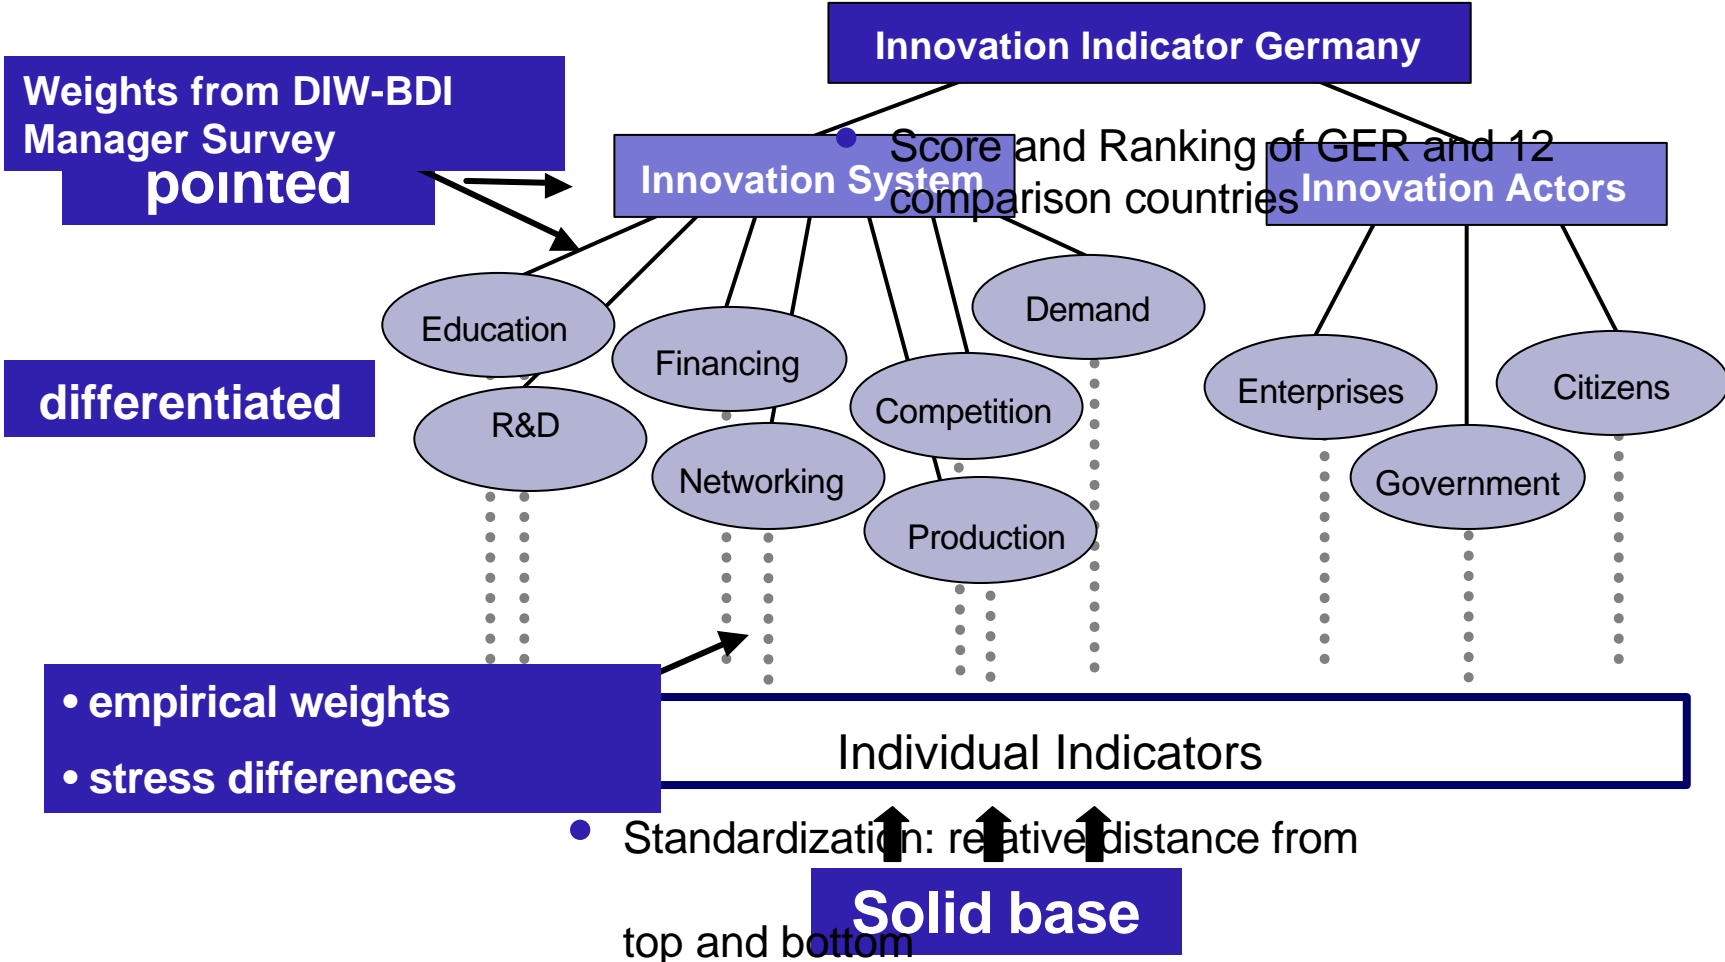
Innovation Indicator Germany

Weights from DIW-BDI Manager Survey

pointed

Innovation System

• Score and Ranking of GER and 12 comparison countries

Innovation Actors

Education

Financing

Demand

Competition

Enterprises

Citizens

differentiated

R&D

Networking

Government

Production

• empirical weights

• stress differences

Individual Indicators

• Standardization: relative distance from top and bottom

Solid base